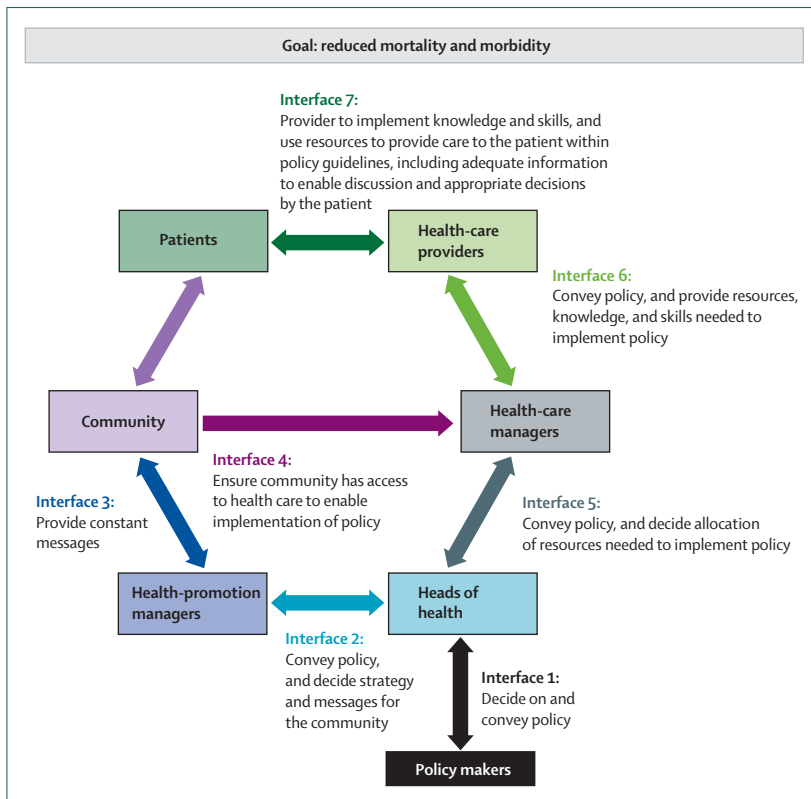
Goal: reduced mortality and morbidity

Interface 7:
Provider to implement knowledge and skills, and use resources to provide care to the patient within policy guidelines, including adequate information to enable discussion and appropriate decisions by the patient

Patients

Health-care providers

Interface 6:
Convey policy, and provide resources, knowledge, and skills needed to implement policy

Community

Health-care managers

Interface 4:
Ensure community has access to health care to enable implementation of policy

Interface 3:
Provide constant messages

Interface 5:
Convey policy, and decide allocation of resources needed to implement policy

Health-promotion managers

Heads of health

Interface 2:
Convey policy, and decide strategy and messages for the community

Interface 1:
Decide on and convey policy

Policy makers